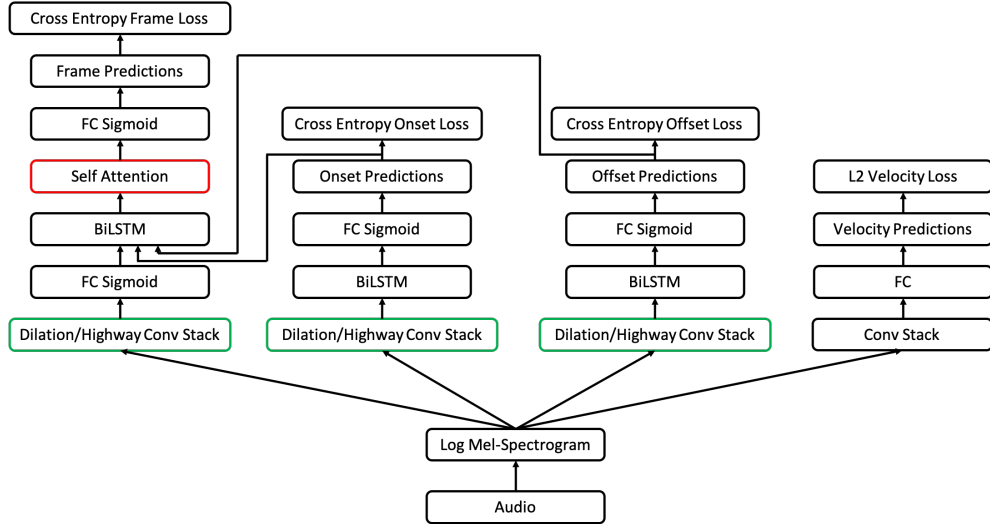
Cross Entropy Frame Loss

Frame Predictions

FC Sigmoid

Self Attention

BiLSTM

FC Sigmoid

Dilation/Highway Conv Stack

Cross Entropy Onset Loss

Onset Predictions

FC Sigmoid

BiLSTM

Dilation/Highway Conv Stack

Cross Entropy Offset Loss

Offset Predictions

FC Sigmoid

BiLSTM

Dilation/Highway Conv Stack

L2 Velocity Loss

Velocity Predictions

FC

Conv Stack

Log Mel-Spectrogram

Audio